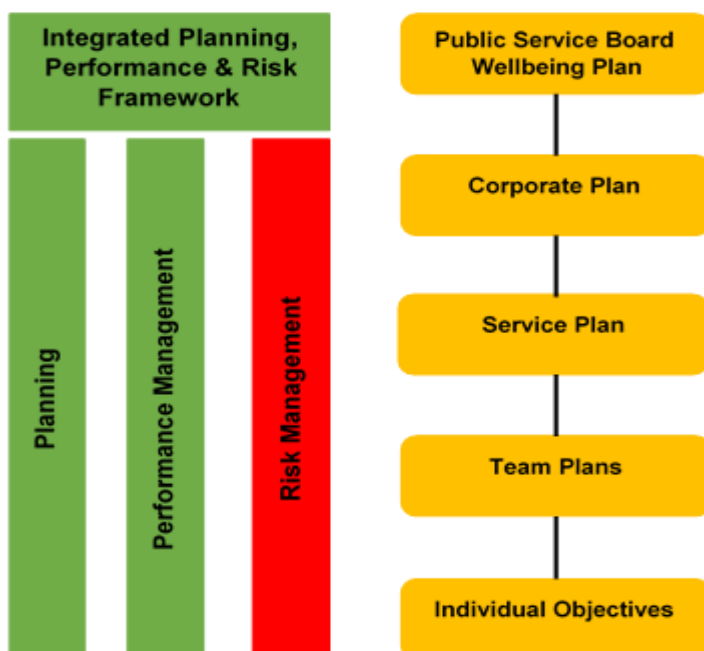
Integrated Planning, Performance & Risk Framework

Planning

Performance Management

Risk Management

Public Service Board Wellbeing Plan

Corporate Plan

Service Plan

Team Plans

Individual Objectives